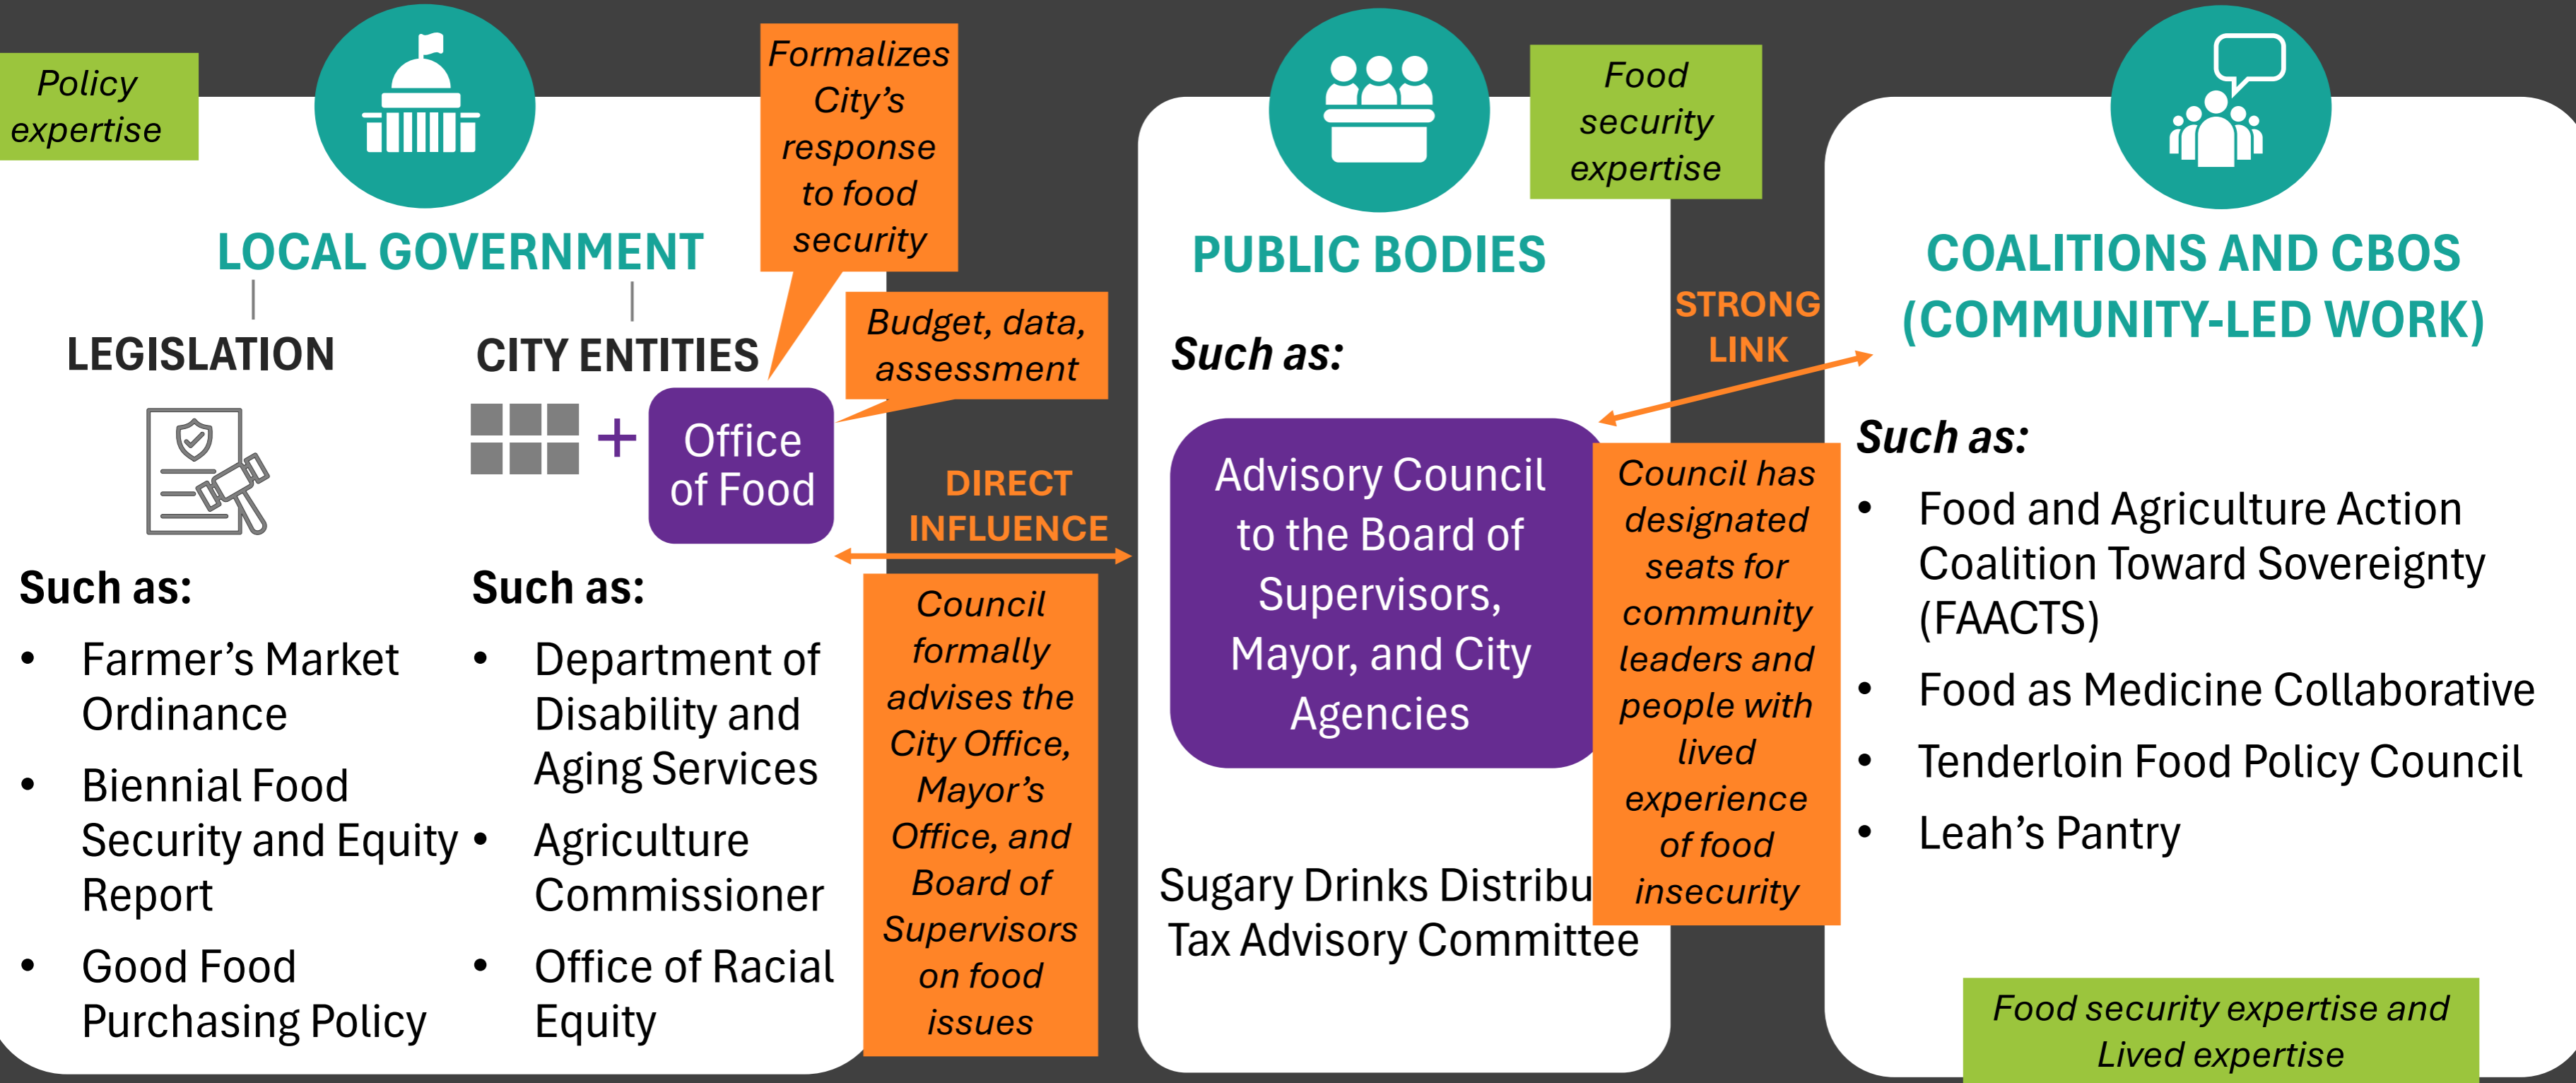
Policy expertise

LOCAL GOVERNMENT

LEGISLATION

Such as:
• Farmer's Market Ordinance
• Biennial Food Security and Equity Report
• Good Food Purchasing Policy

CITY ENTITIES

+ Office of Food

Formalizes City's response to food security

Budget, data, assessment

Such as:
• Department of Disability and Aging Services
• Agriculture Commissioner
• Office of Racial Equity

DIRECT INFLUENCE

Council formally advises the City Office, Mayor's Office, and Board of Supervisors on food issues

PUBLIC BODIES

Food security expertise

Such as:

Advisory Council to the Board of Supervisors, Mayor, and City Agencies

Sugary Drinks Distribu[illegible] Tax Advisory Committee

Council has designated seats for community leaders and people with lived experience of food insecurity

STRONG LINK

COALITIONS AND CBOS (COMMUNITY-LED WORK)

Such as:
• Food and Agriculture Action Coalition Toward Sovereignty (FAACTS)
• Food as Medicine Collaborative
• Tenderloin Food Policy Council
• Leah's Pantry

Food security expertise and Lived expertise